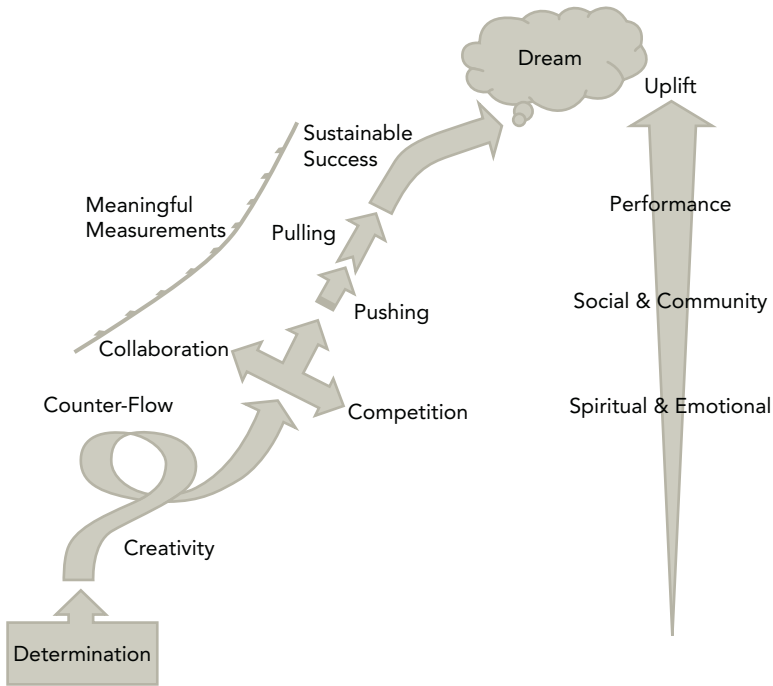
Dream

Uplift

Sustainable Success

Meaningful Measurements

Pulling

Performance

Pushing

Social & Community

Collaboration

Counter-Flow

Competition

Spiritual & Emotional

Creativity

Determination